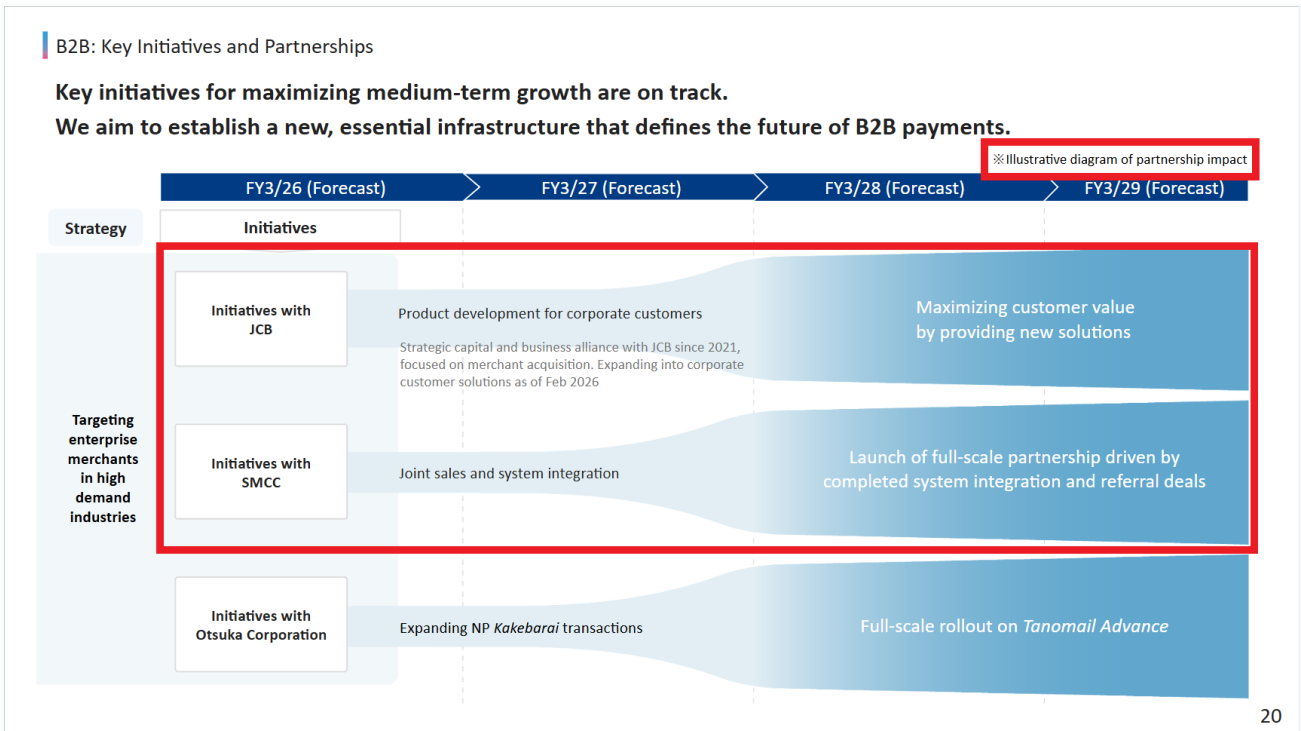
B2B: Key Initiatives and Partnerships

Key initiatives for maximizing medium-term growth are on track.
We aim to establish a new, essential infrastructure that defines the future of B2B payments.

※Illustrative diagram of partnership impact

FY3/26 (Forecast)
FY3/27 (Forecast)
FY3/28 (Forecast)
FY3/29 (Forecast)

Strategy
Initiatives

Targeting enterprise merchants in high demand industries

Initiatives with JCB

Product development for corporate customers

Strategic capital and business alliance with JCB since 2021, focused on merchant acquisition. Expanding into corporate customer solutions as of Feb 2026

Maximizing customer value by providing new solutions

Initiatives with SMCC

Joint sales and system integration

Launch of full-scale partnership driven by completed system integration and referral deals

Initiatives with Otsuka Corporation

Expanding NP Kakebarai transactions

Full-scale rollout on Tanomail Advance

20